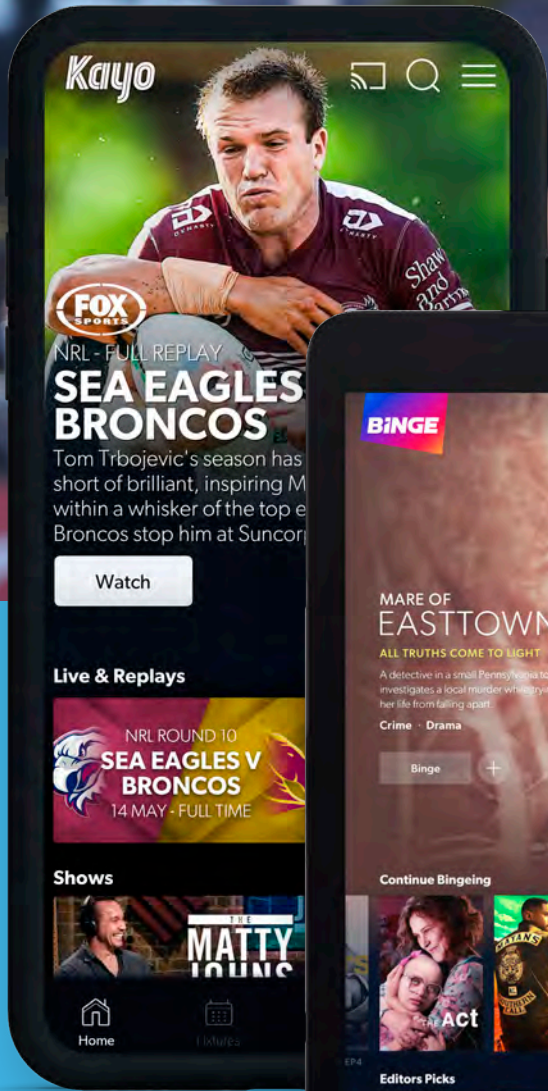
Kayo

FOX SPORTS

NRL - FULL REPLAY

SEA EAGLES BRONCOS

Tom Trbojevic's season has short of brilliant, inspiring M within a whisker of the top e Broncos stop him at Suncor

Watch

Live & Replays

NRL ROUND 10
SEA EAGLES V BRONCOS
14 MAY - FULL TIME

Shows

THE MATTY JOHNS

Home

Fixtures

BINGE

MARE OF EASTTOWN

ALL TRUTHS COME TO LIGHT

A detective in a small Pennsylvania to investigates a local murder while tryi her life from falling apart.

Crime · Drama

Binge

+

Continue Bingeing

EP4

The Act

Editors Picks